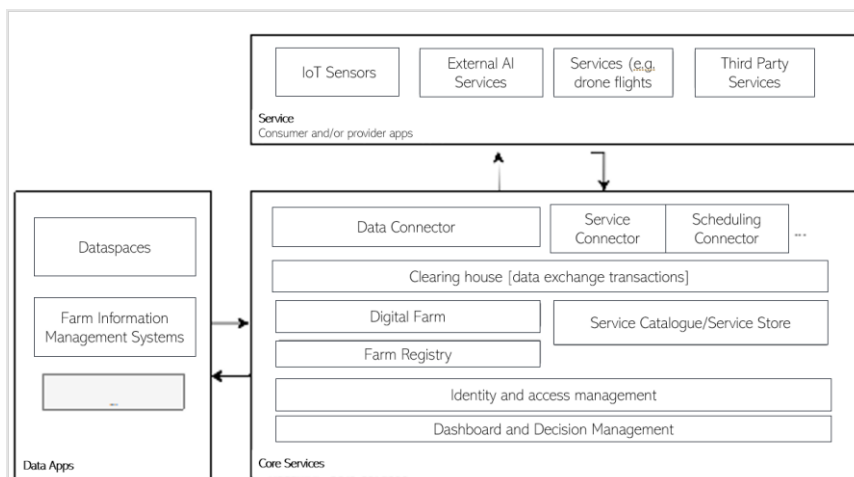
IoT Sensors

External AI Services

Services (e.g. drone flights

Third Party Services

Service
Consumer and/or provider apps

Dataspaces

Farm Information Management Systems

Data Apps

Data Connector

Service Connector

Scheduling Connector

...

Clearing house [data exchange transactions]

Digital Farm

Service Catalogue/Service Store

Farm Registry

Identity and access management

Dashboard and Decision Management

Core Services